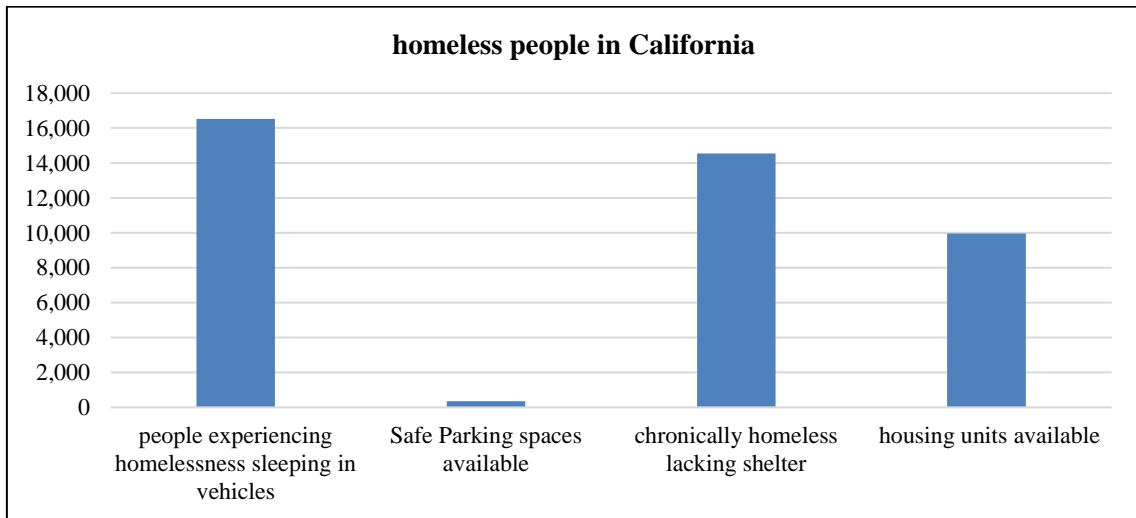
homeless people in California

18,000
16,000
14,000
12,000
10,000
8,000
6,000
4,000
2,000
0

people experiencing homelessness sleeping in vehicles

Safe Parking spaces available

chronically homeless lacking shelter

housing units available